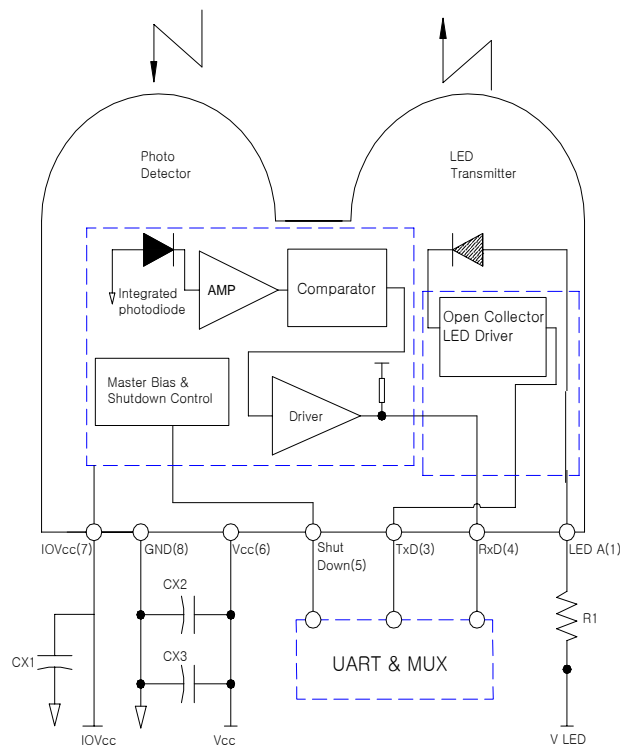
Photo Detector

LED Transmitter

Integrated photodiode

AMP

Comparator

Open Collector LED Driver

Master Bias & Shutdown Control

Driver

IOVcc(7)

GND(8)

Vcc(6)

Shut Down(5)

TxD(3)

RxD(4)

LED A(1)

CX2

CX1

CX3

UART & MUX

R1

IOVcc

Vcc

V LED